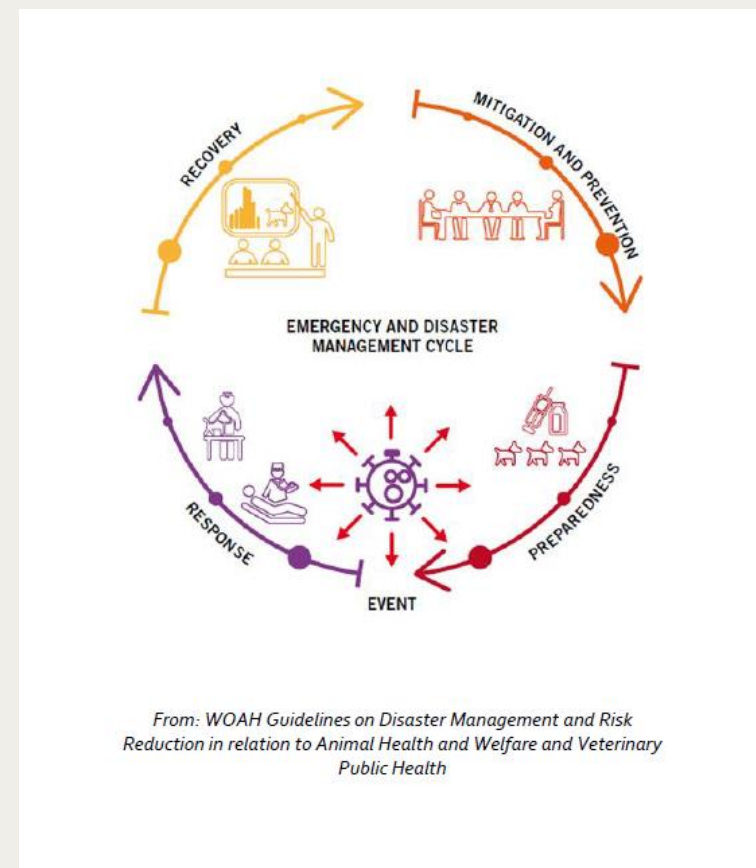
RECOVERY

MITIGATION AND PREVENTION

EMERGENCY AND DISASTER MANAGEMENT CYCLE

RESPONSE

PREPAREDNESS

EVENT

*From: WOAH Guidelines on Disaster Management and Risk Reduction in relation to Animal Health and Welfare and Veterinary Public Health*